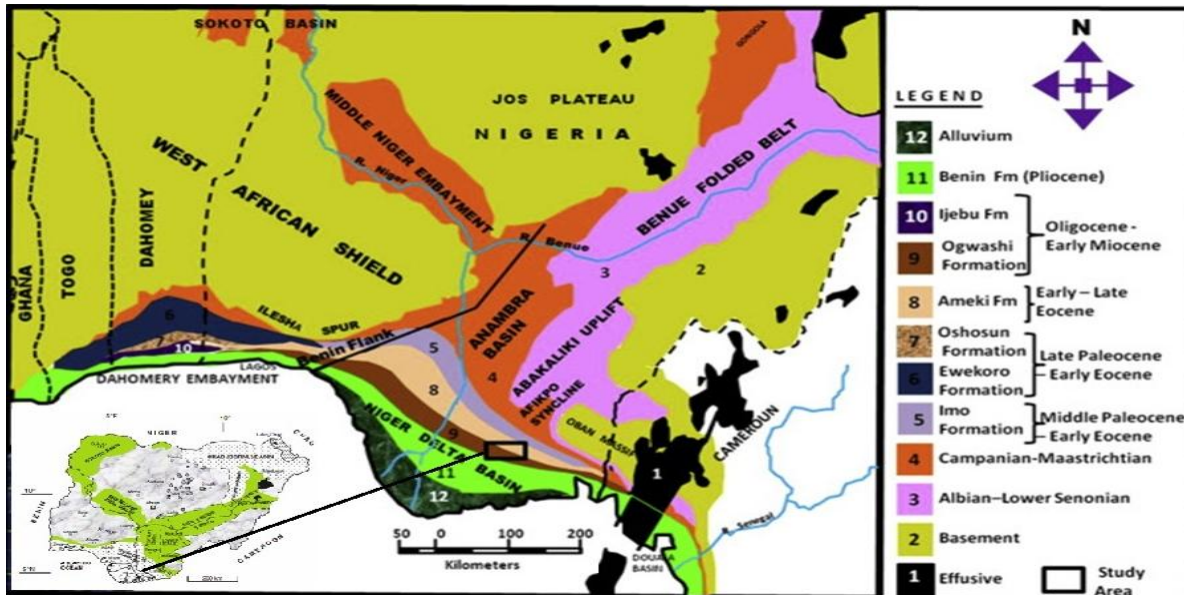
SOKOTO BASIN
GONGOLA
MIDDLE NIGER EMBAYMENT
JOS PLATEAU
NIGERIA
R. Niger
WEST AFRICAN SHIELD
BENUE FOLDED BELT
R. Benue
GHANA
TOGO
DAHOMEY
3
2
ANAMBRA BASIN
ABAKALIKI UPLIFT
6
ILESHA SPUR
10
Benin Flank
5
LAGOS
DAHOMERY EMBAYMENT
8
4
AFIKPO SYNCLINE
NIGER DELTA BASIN
9
OBAN MASSIF
11
12
1
CAMEROUN
R. Senegal
DOUALA BASIN
50 0 100 200
Kilometers
NIGER
CHAD
BENIN
CAMEROON
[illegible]

N
LEGEND
12 Alluvium
11 Benin Fm (Pliocene)
10 Ijebu Fm
9 Ogwashi Formation
Oligocene - Early Miocene
8 Ameki Fm
Early – Late Eocene
7 Oshosun Formation
6 Ewekoro Formation
Late Paleocene - Early Eocene
5 Imo Formation
Middle Paleocene - Early Eocene
4 Campanian-Maastrichtian
3 Albian–Lower Senonian
2 Basement
1 Effusive
Study Area